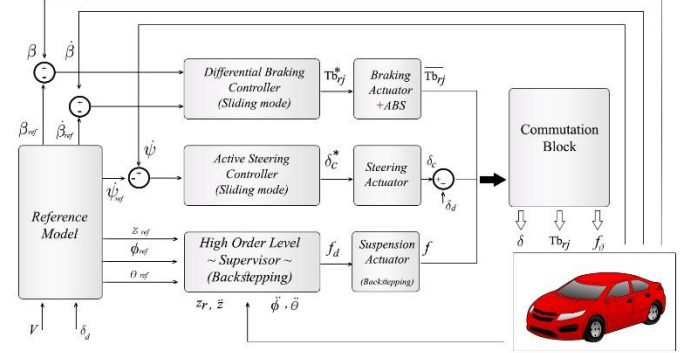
$\beta$ $\dot{\beta}$

$\beta_{ref}$ $\dot{\beta}_{ref}$

Differential Braking Controller (Sliding mode)

$Tb^*_{rj}$

Braking Actuator +ABS

$\overline{Tb_{rj}}$

Commutation Block

$\dot{\psi}$

$\dot{\psi}_{ref}$

Active Steering Controller (Sliding mode)

$\delta^*_c$

Steering Actuator

$\delta_c$

$\delta_d$

Reference Model

$z_{ref}$

$\phi_{ref}$

$\theta_{ref}$

High Order Level ~ Supervisor ~ (Backstepping)

$f_d$

Suspension Actuator (Backstepping)

$f$

$\delta$ $Tb_{rj}$ $f_{ij}$

$z_r$, $\ddot{z}$ $\ddot{\phi}$ , $\ddot{\theta}$

$V$ $\delta_d$